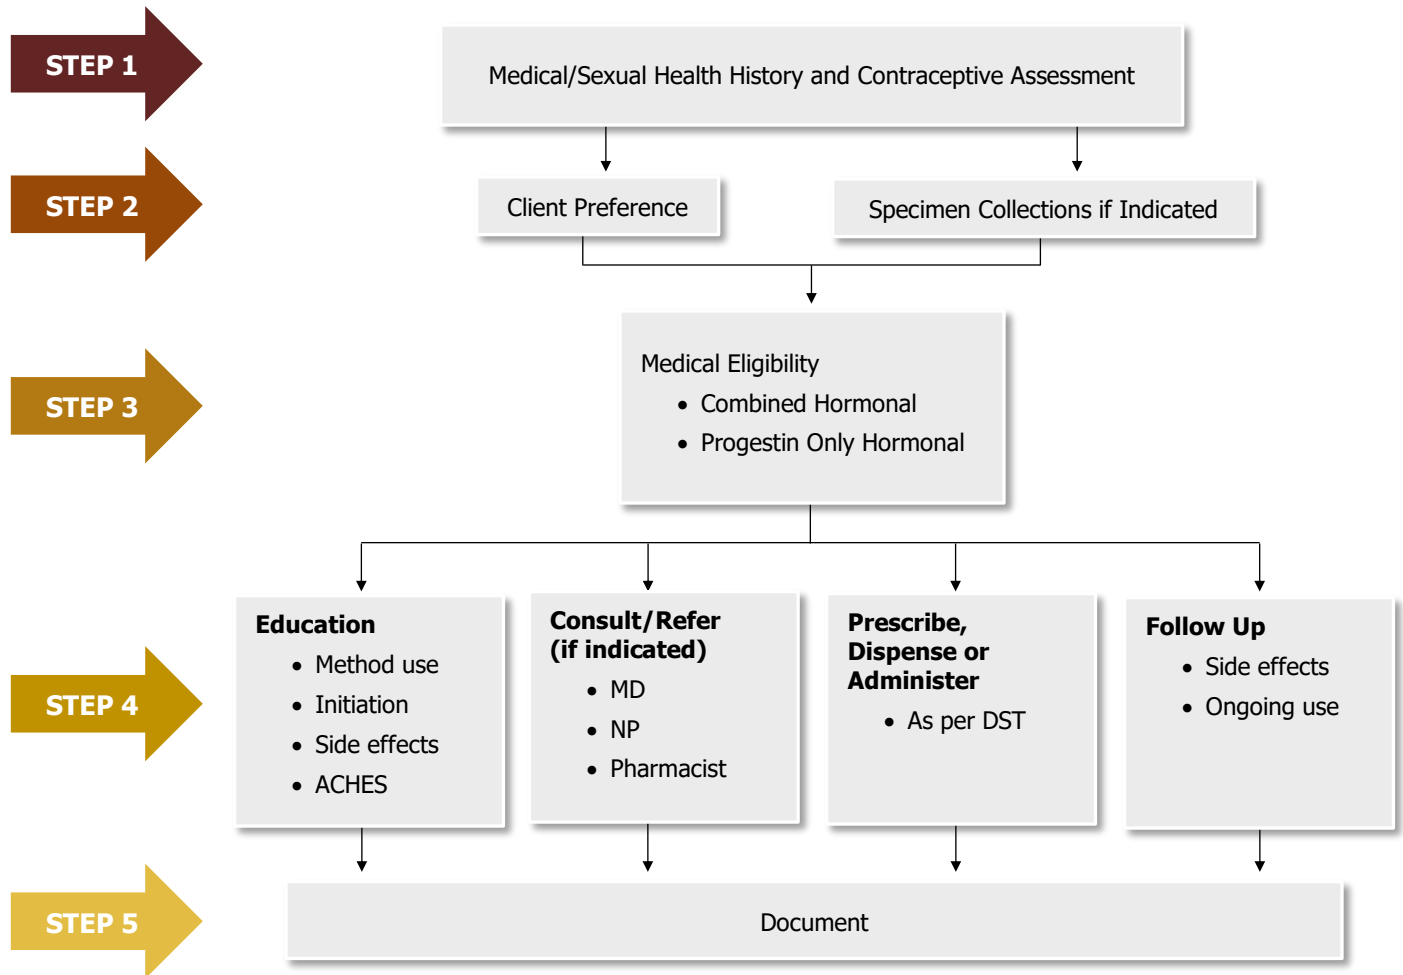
STEP 1

Medical/Sexual Health History and Contraceptive Assessment

STEP 2

Client Preference

Specimen Collections if Indicated

STEP 3

Medical Eligibility
- Combined Hormonal
- Progestin Only Hormonal

STEP 4

**Education**
- Method use
- Initiation
- Side effects
- ACHES

**Consult/Refer (if indicated)**
- MD
- NP
- Pharmacist

**Prescribe, Dispense or Administer**
- As per DST

**Follow Up**
- Side effects
- Ongoing use

STEP 5

Document